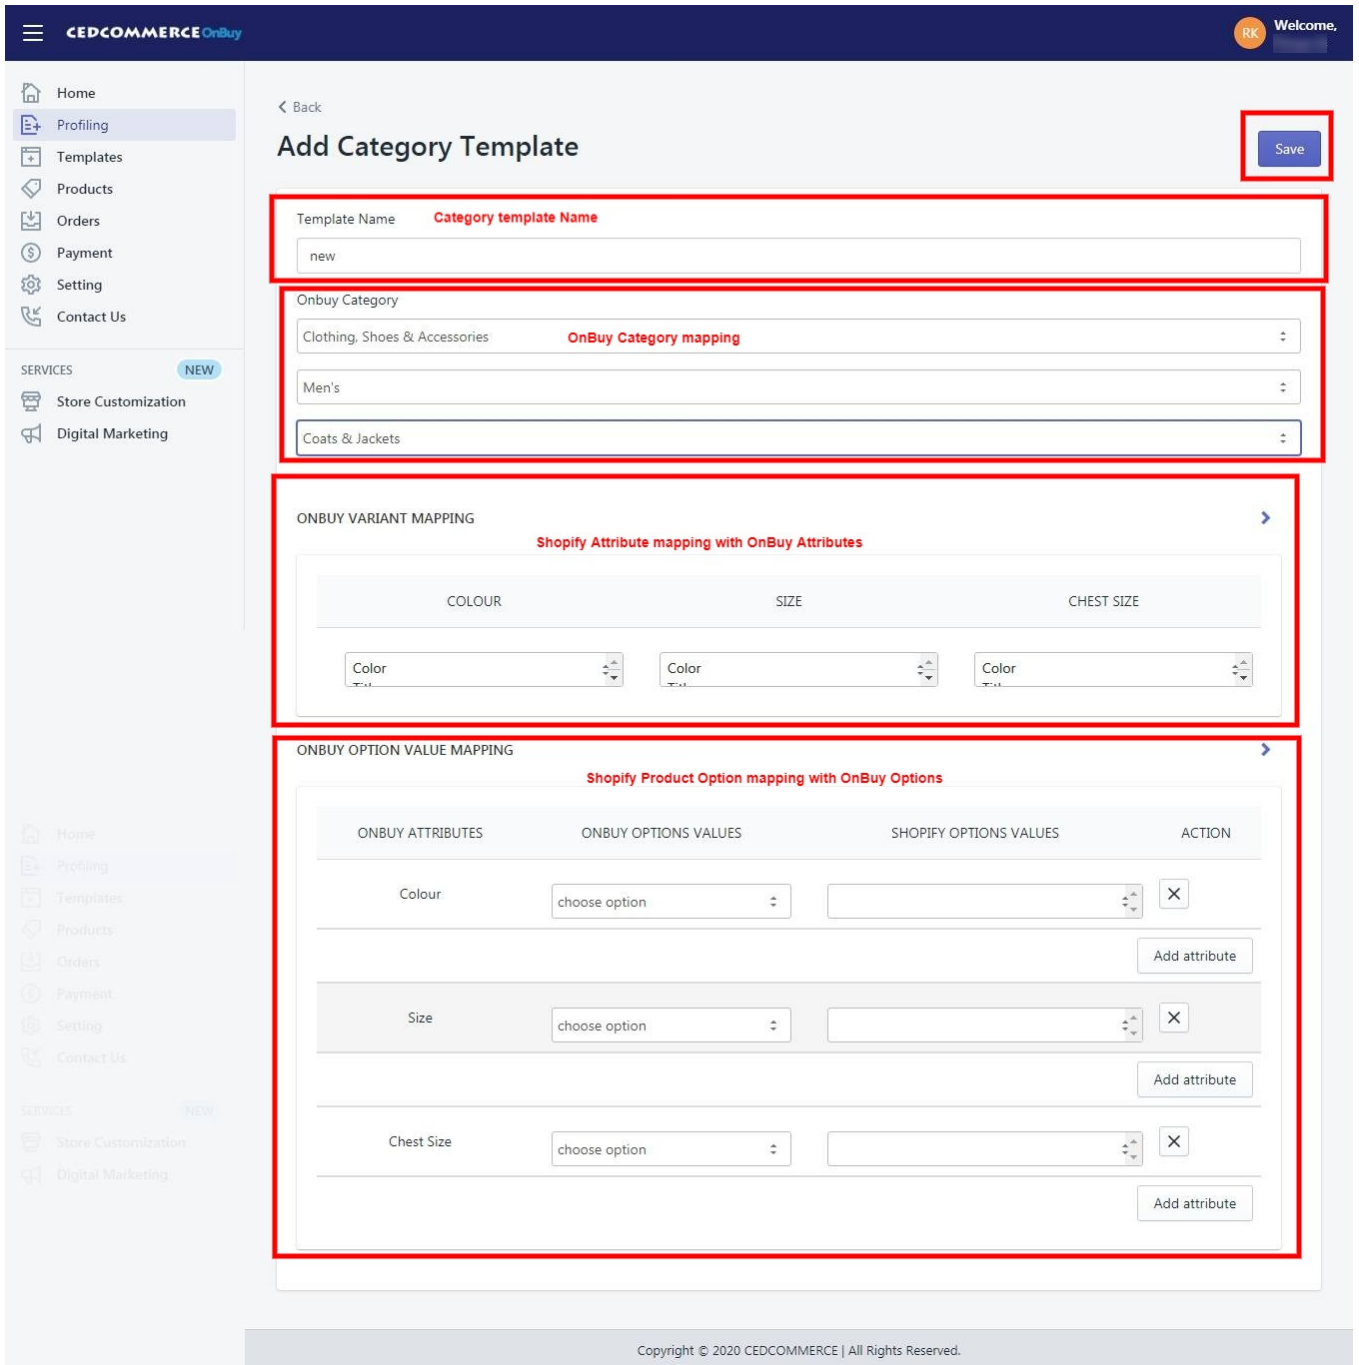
CEDCOMMERCE OnBuy

RK Welcome,

Home
Profiling
Templates
Products
Orders
Payment
Setting
Contact Us

SERVICES NEW
Store Customization
Digital Marketing

Back

Add Category Template

Save

Template Name Category template Name

new

Onbuy Category

Clothing, Shoes & Accessories OnBuy Category mapping

Men's

Coats & Jackets

ONBUY VARIANT MAPPING

Shopify Attribute mapping with OnBuy Attributes

| COLOUR | SIZE | CHEST SIZE |
|---|---|---|
| Color | Color | Color |

ONBUY OPTION VALUE MAPPING

Shopify Product Option mapping with OnBuy Options

| ONBUY ATTRIBUTES | ONBUY OPTIONS VALUES | SHOPIFY OPTIONS VALUES | ACTION |
|---|---|---|---|
| Colour | choose option | | ✕ |
| | | | Add attribute |
| Size | choose option | | ✕ |
| | | | Add attribute |
| Chest Size | choose option | | ✕ |
| | | | Add attribute |

Copyright © 2020 CEDCOMMERCE | All Rights Reserved.